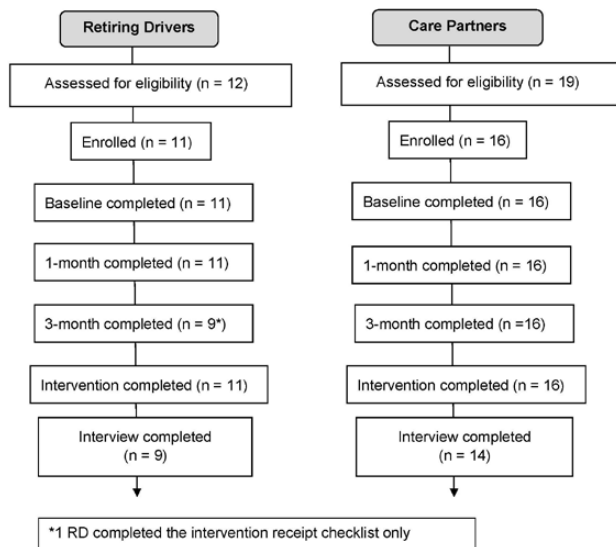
Retiring Drivers

Assessed for eligibility (n = 12)

Enrolled (n = 11)

Baseline completed (n = 11)

1-month completed (n = 11)

3-month completed (n = 9*)

Intervention completed (n = 11)

Interview completed (n = 9)

Care Partners

Assessed for eligibility (n = 19)

Enrolled (n = 16)

Baseline completed (n = 16)

1-month completed (n = 16)

3-month completed (n =16)

Intervention completed (n = 16)

Interview completed (n = 14)

*1 RD completed the intervention receipt checklist only